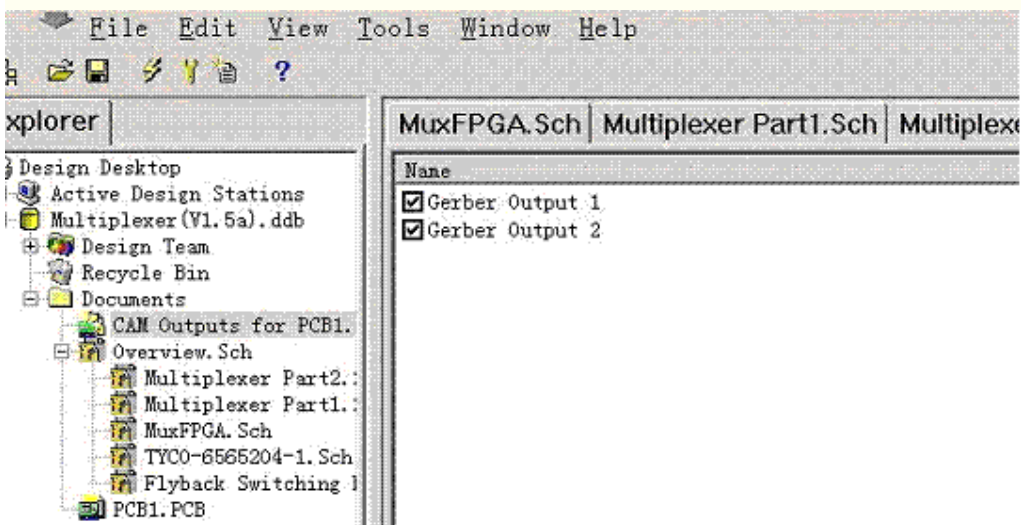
File Edit View Tools Window Help

xplorer

MuxFPGA.Sch | Multiplexer Part1.Sch | Multiplexe

Design Desktop
Active Design Stations
Multiplexer(V1.5a).ddb
Design Team
Recycle Bin
Documents
CAM Outputs for PCB1.
Overview.Sch
Multiplexer Part2.
Multiplexer Part1.
MuxFPGA.Sch
TYCO-6565204-1.Sch
Flyback Switching
PCB1.PCB

Name
Gerber Output 1
Gerber Output 2